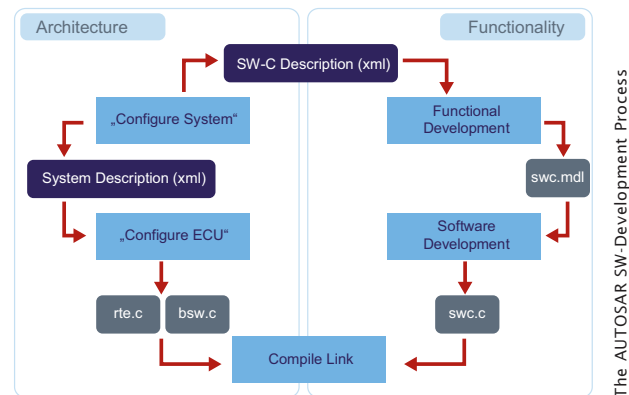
Architecture

Functionality

SW-C Description (xml)

„Configure System“

Functional Development

System Description (xml)

swc.mdl

„Configure ECU“

Software Development

rte.c

bsw.c

swc.c

Compile Link

The AUTOSAR SW-Development Process